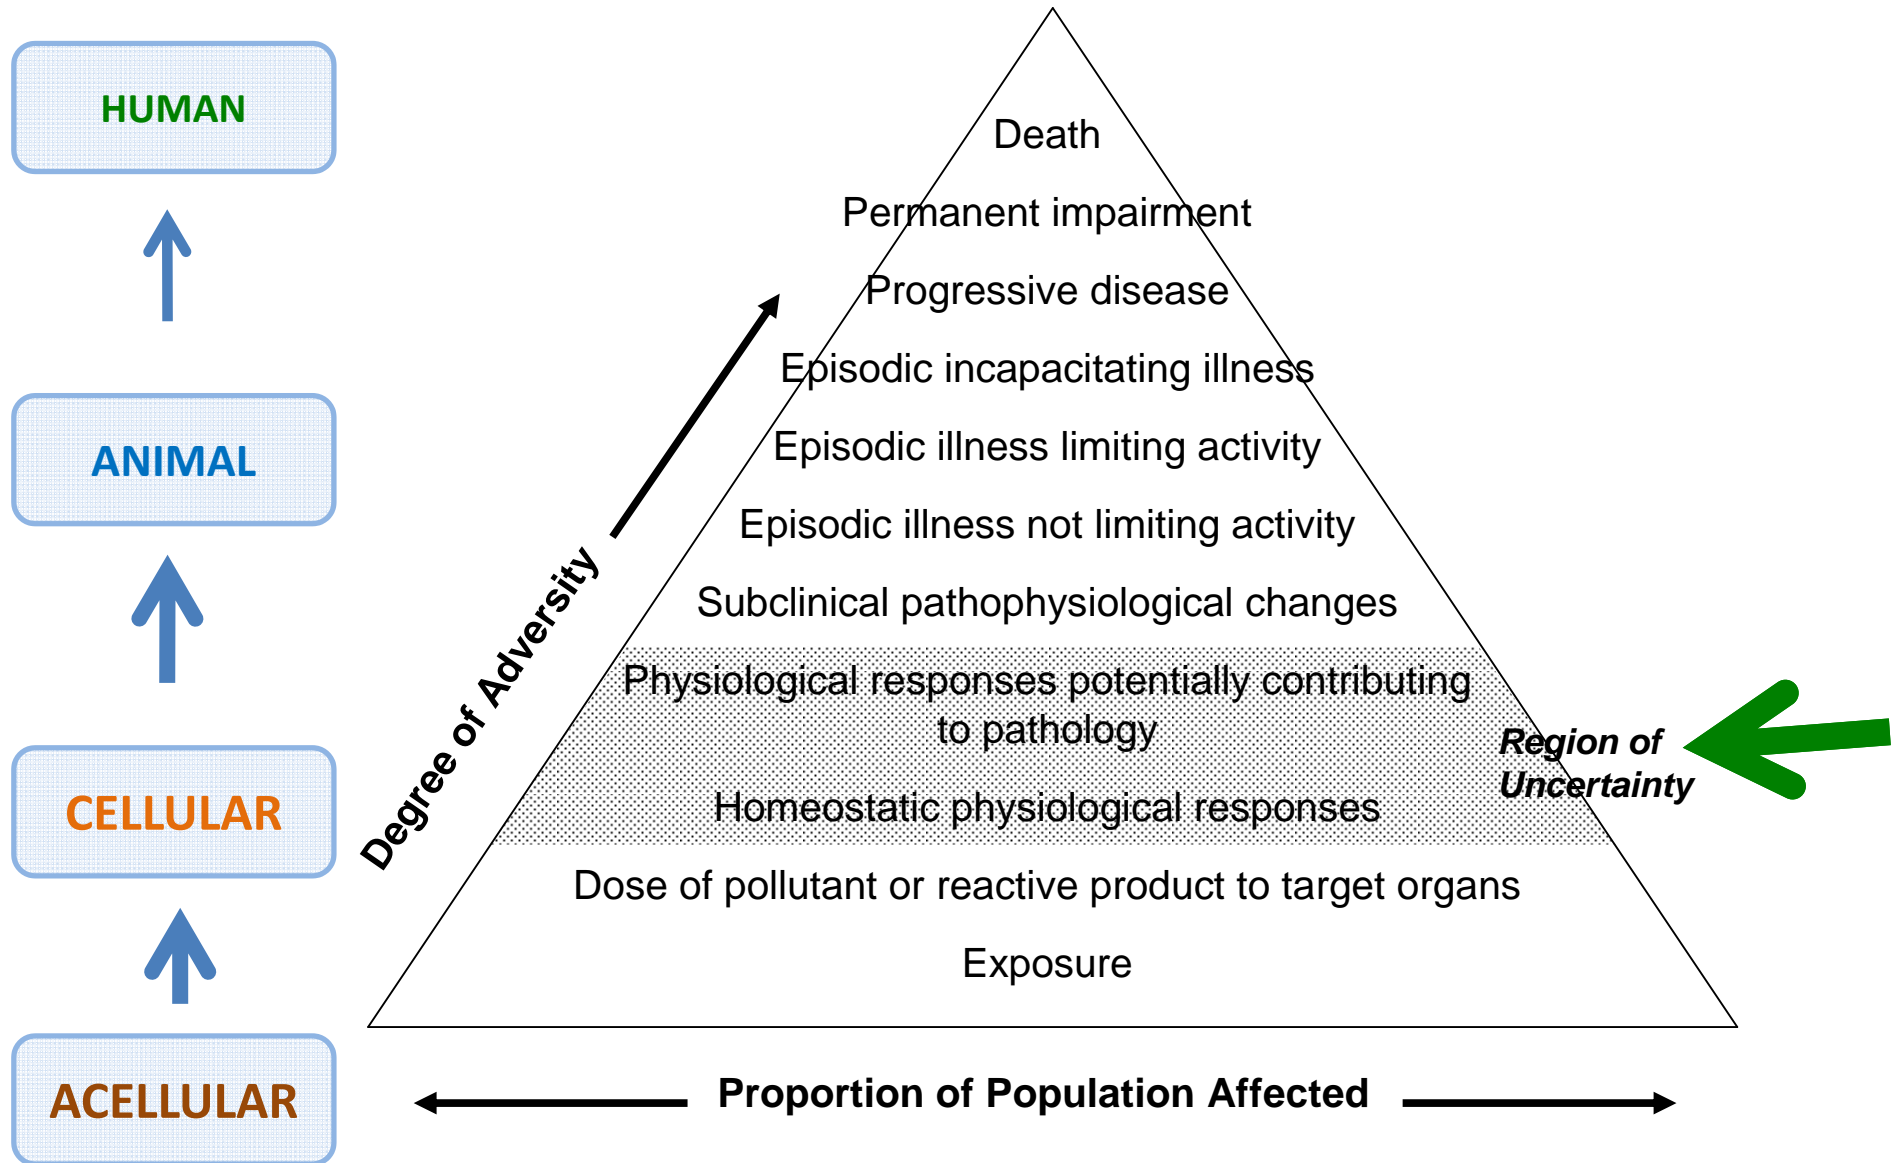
HUMAN

ANIMAL

CELLULAR

ACELLULAR

Degree of Adversity

Death

Permanent impairment

Progressive disease

Episodic incapacitating illness

Episodic illness limiting activity

Episodic illness not limiting activity

Subclinical pathophysiological changes

Physiological responses potentially contributing to pathology

Homeostatic physiological responses

Region of Uncertainty

Dose of pollutant or reactive product to target organs

Exposure

Proportion of Population Affected